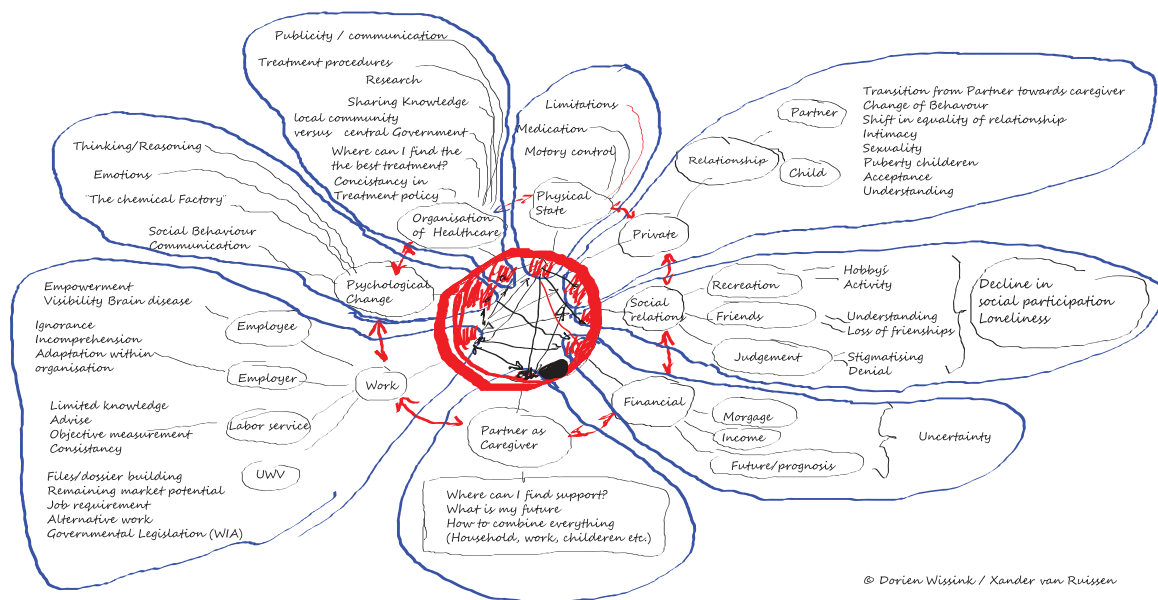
Publicity / communication
Treatment procedures
Research
Sharing Knowledge
local community versus central Government
Where can I find the the best treatment?
Concistancy in Treatment policy
Organisation of Healthcare

Limitations
Medication
Motor control
Physical State

Partner
Relationship
Child
Transition from Partner towards caregiver
Change of Behaviour
Shift in equality of relationship
Intimacy
Sexuality
Puberty childeren
Acceptance
Understanding
Private

Thinking/Reasoning
Emotions
"The chemical Factory"
Social Behaviour
Communication
Psychological Change

Recreation
Hobby's
Activity
Social relations
Friends
Understanding
Loss of frienships
Judgement
Stigmatising
Denial
Decline in social participation
Loneliness

Empowerment
Visibility Brain disease
Employee
Ignorance
Incomprehension
Adaptation within organisation
Employer
Work
Limited knowledge
Advise
Objective measurement
Consistancy
Labor service
UWV
Files/dossier building
Remaining market potential
Job requirement
Alternative work
Governmental Legislation (WIA)

Financial
Morgage
Income
Future/prognosis
Uncertainty

Partner as Caregiver
Where can I find support?
What is my future
How to combine everything
(Household, work, childeren etc.)

© Dorien Wissink / Xander van Ruissen